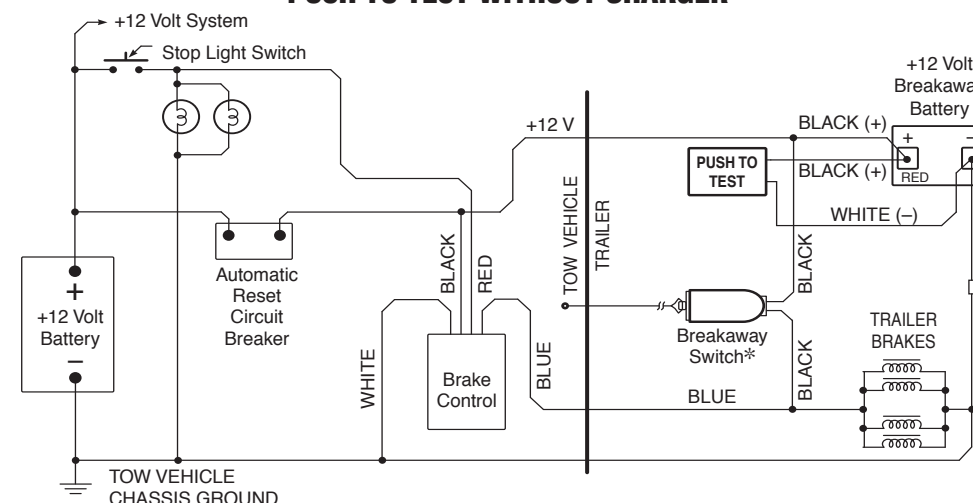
PUSH TO TEST WITHOUT CHARGER

+12 Volt System

Stop Light Switch

+12 Volt
Breakawa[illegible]
Battery

+

RED

+12 V

BLACK (+)

PUSH TO TEST

BLACK (+)

WHITE (–)

TOW VEHICLE

TRAILER

BLACK

RED

BLACK

+
+12 Volt
Battery
–

Automatic
Reset
Circuit
Breaker

WHITE

Brake
Control

BLUE

Breakaway
Switch*

BLACK

TRAILER
BRAKES

BLUE

TOW VEHICLE
CHASSIS GROUND